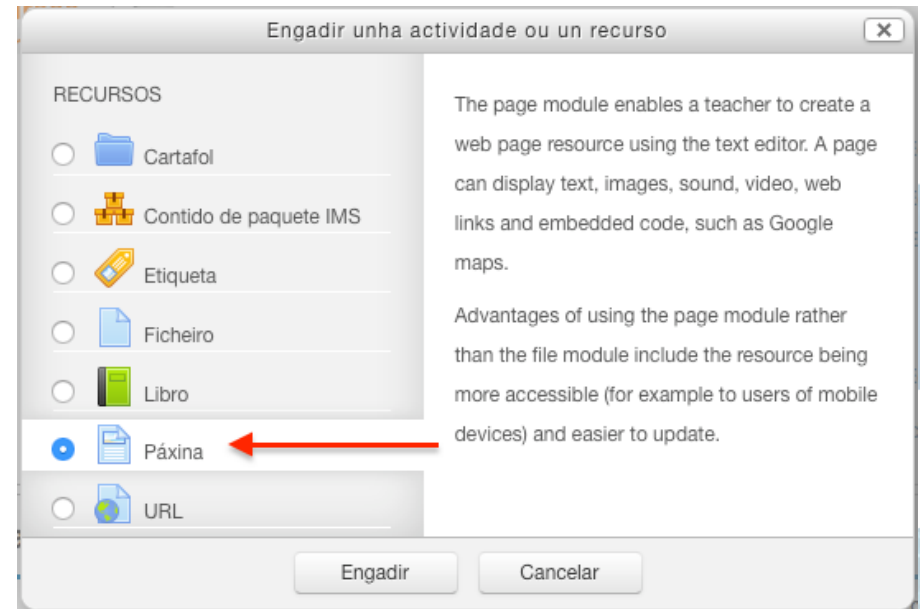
Engadir unha actividade ou un recurso

RECURSOS

Cartafol

Contido de paquete IMS

Etiqueta

Ficheiro

Libro

Páxina

URL

The page module enables a teacher to create a web page resource using the text editor. A page can display text, images, sound, video, web links and embedded code, such as Google maps.

Advantages of using the page module rather than the file module include the resource being more accessible (for example to users of mobile devices) and easier to update.

Engadir

Cancelar